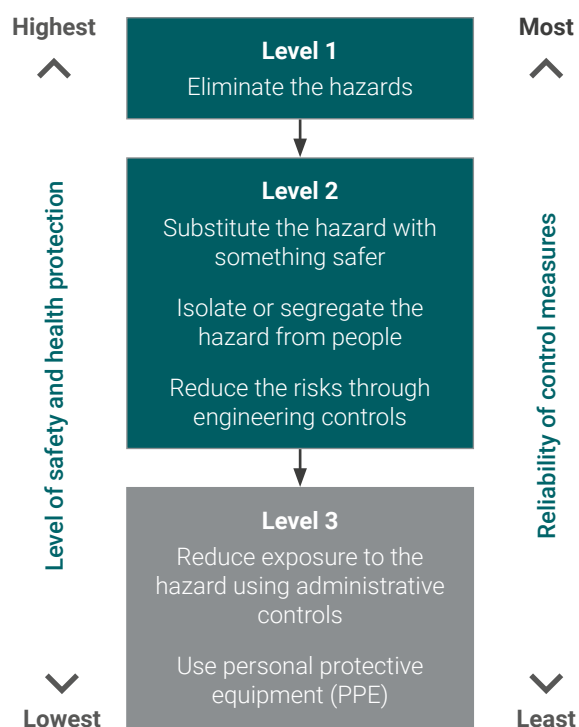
Highest

Most

Level 1
Eliminate the hazards

Level 2
Substitute the hazard with something safer

Isolate or segregate the hazard from people

Reduce the risks through engineering controls

Level 3
Reduce exposure to the hazard using administrative controls

Use personal protective equipment (PPE)

Level of safety and health protection

Reliability of control measures

Lowest

Least